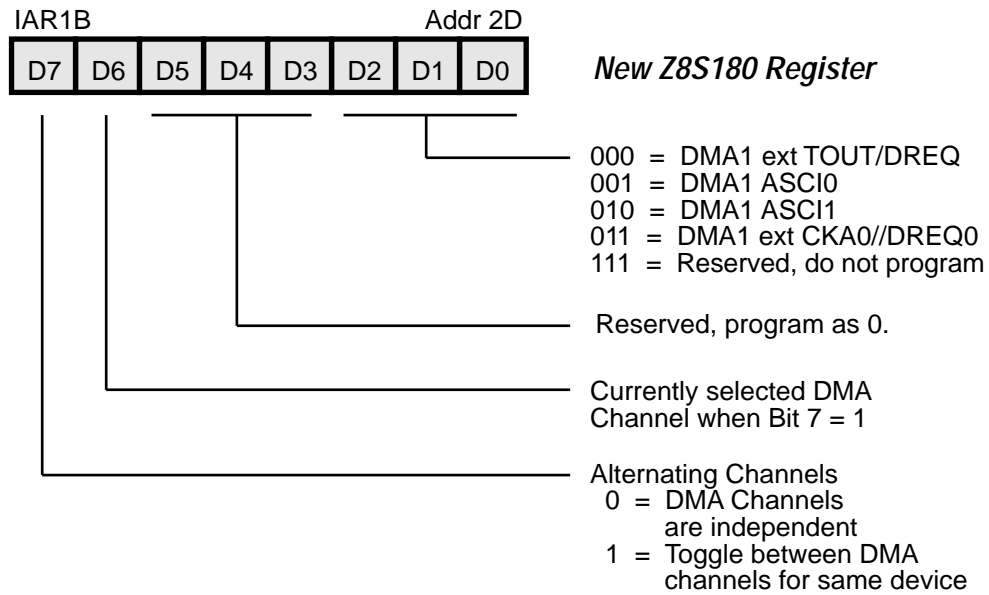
IAR1B

Addr 2D

| D7 | D6 | D5 | D4 | D3 | D2 | D1 | D0 |
|---|---|---|---|---|---|---|---|

New Z8S180 Register

000 = DMA1 ext TOUT/DREQ
001 = DMA1 ASCI0
010 = DMA1 ASCI1
011 = DMA1 ext CKA0//DREQ0
111 = Reserved, do not program

Reserved, program as 0.

Currently selected DMA Channel when Bit 7 = 1

Alternating Channels
0 = DMA Channels are independent
1 = Toggle between DMA channels for same device